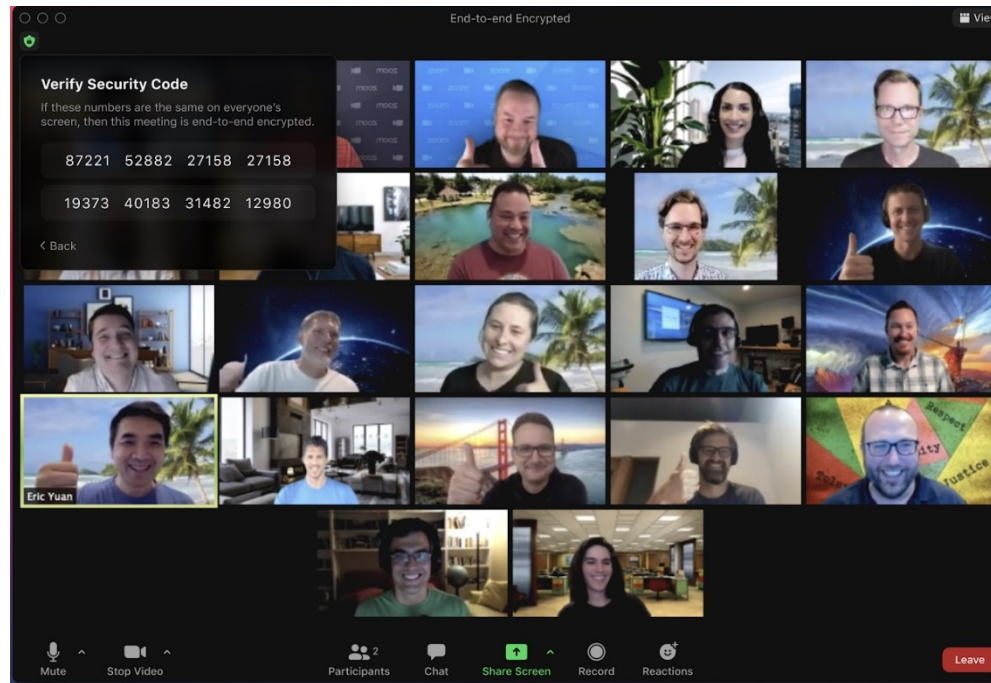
End-to-end Encrypted

View

Verify Security Code

If these numbers are the same on everyone's screen, then this meeting is end-to-end encrypted.

87221 52882 27158 27158

19373 40183 31482 12980

< Back

zoom

Respect

Justice

Eric Yuan

Mute

Stop Video

Participants 2

Chat

Share Screen

Record

Reactions

Leave